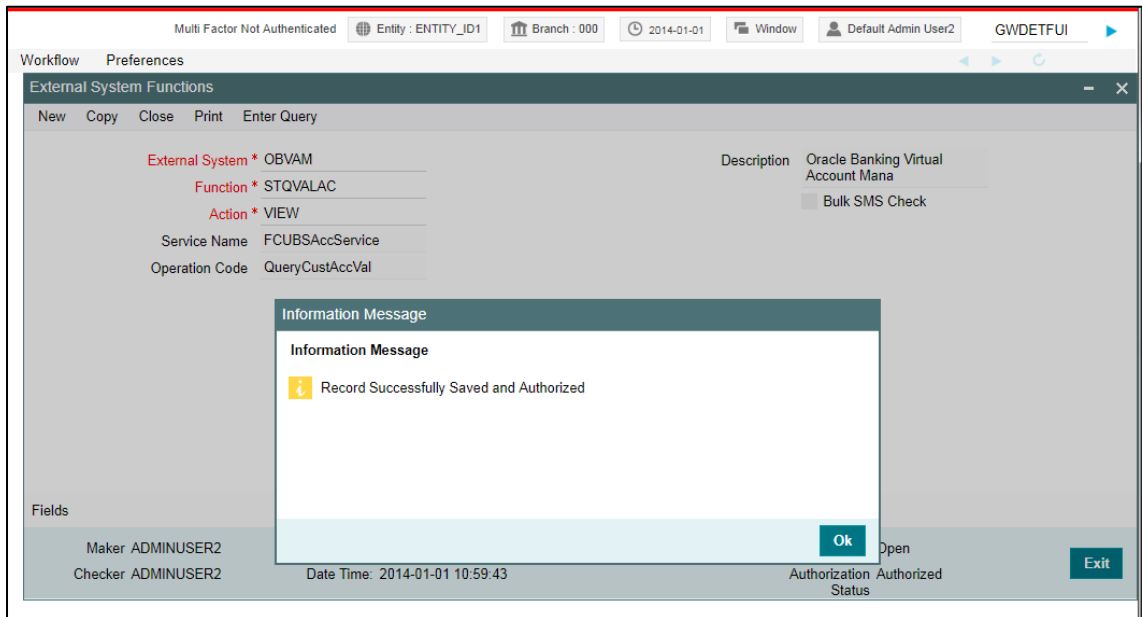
Multi Factor Not Authenticated   Entity : ENTITY_ID1   Branch : 000   2014-01-01   Window   Default Admin User2   GWDETFUI

Workflow   Preferences

External System Functions

New   Copy   Close   Print   Enter Query

External System * OBVAM
Function * STQVALAC
Action * VIEW
Service Name FCUBSAccService
Operation Code QueryCustAccVal

Description Oracle Banking Virtual Account Mana

Bulk SMS Check

Information Message

Information Message

Record Successfully Saved and Authorized

Ok

Fields

Maker ADMINUSER2
Checker ADMINUSER2
Date Time: 2014-01-01 10:59:43
Open
Authorization Status Authorized

Exit